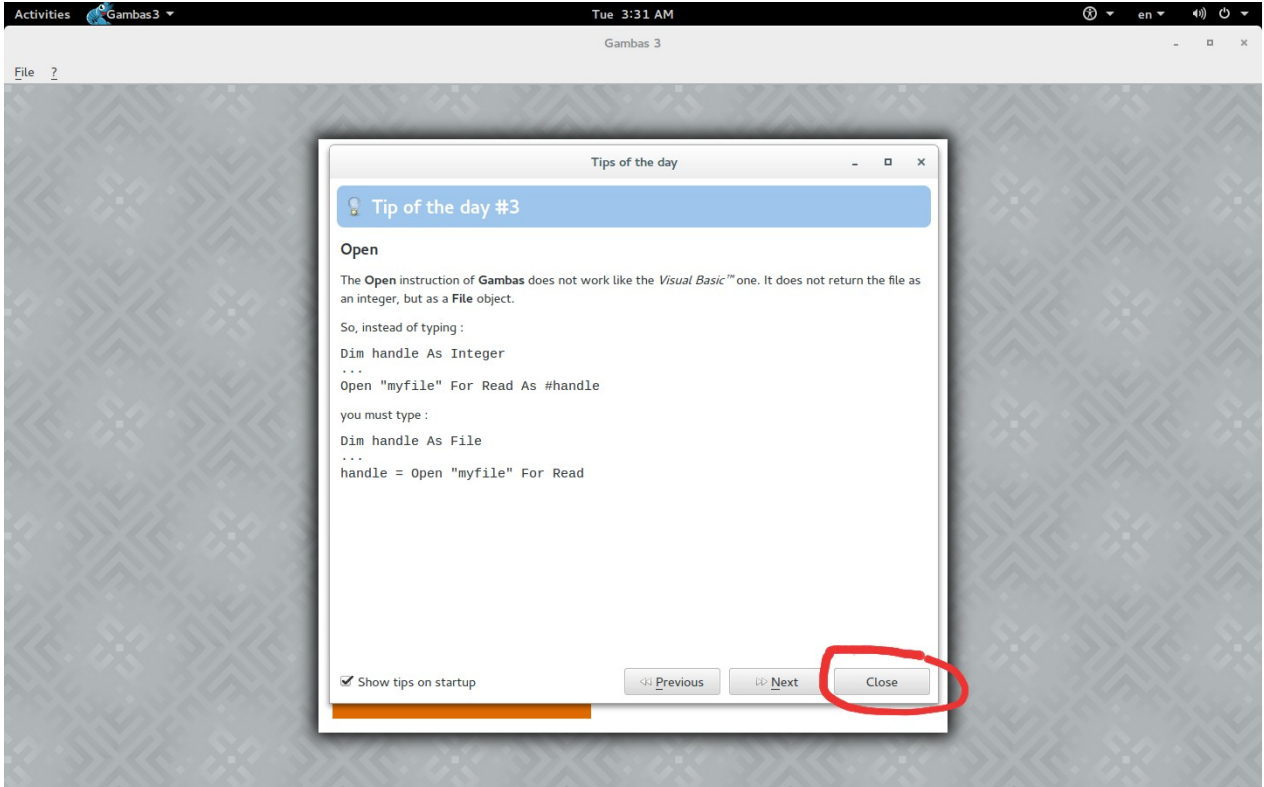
Activities Gambas3 ▾
Tue 3:31 AM
en ▾

Gambas 3

File ?

Tips of the day

Tip of the day #3

Open

The Open instruction of Gambas does not work like the Visual Basic™ one. It does not return the file as an integer, but as a File object.

So, instead of typing :

Dim handle As Integer
...
Open "myfile" For Read As #handle

you must type :

Dim handle As File
...
handle = Open "myfile" For Read

Show tips on startup

Previous

Next

Close